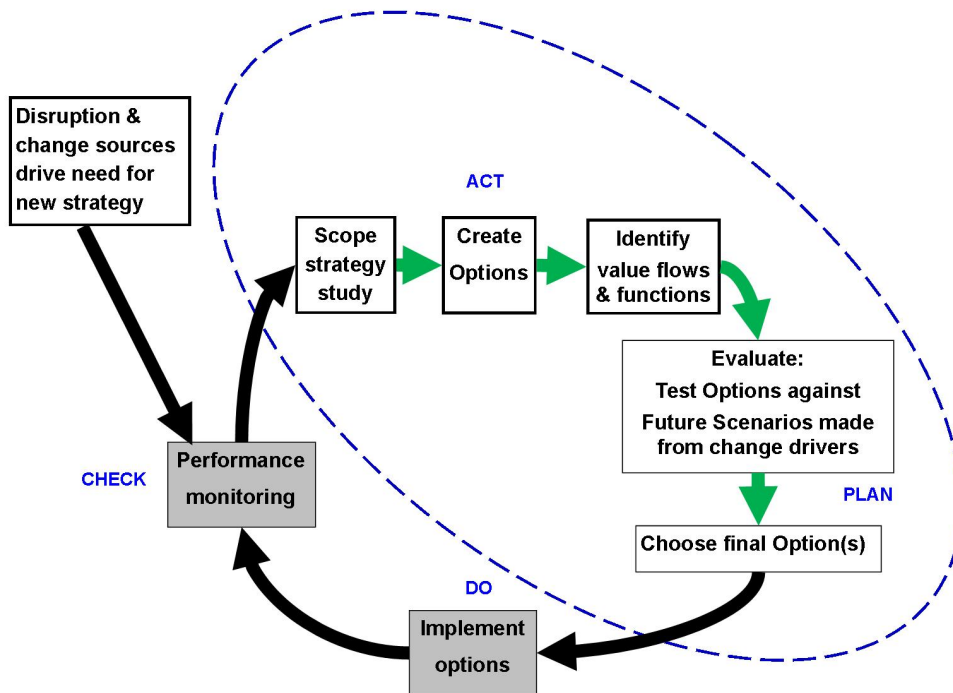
Disruption & change sources drive need for new strategy

ACT

Scope strategy study

Create Options

Identify value flows & functions

Evaluate:
Test Options against Future Scenarios made from change drivers

CHECK

Performance monitoring

PLAN

Choose final Option(s)

DO

Implement options